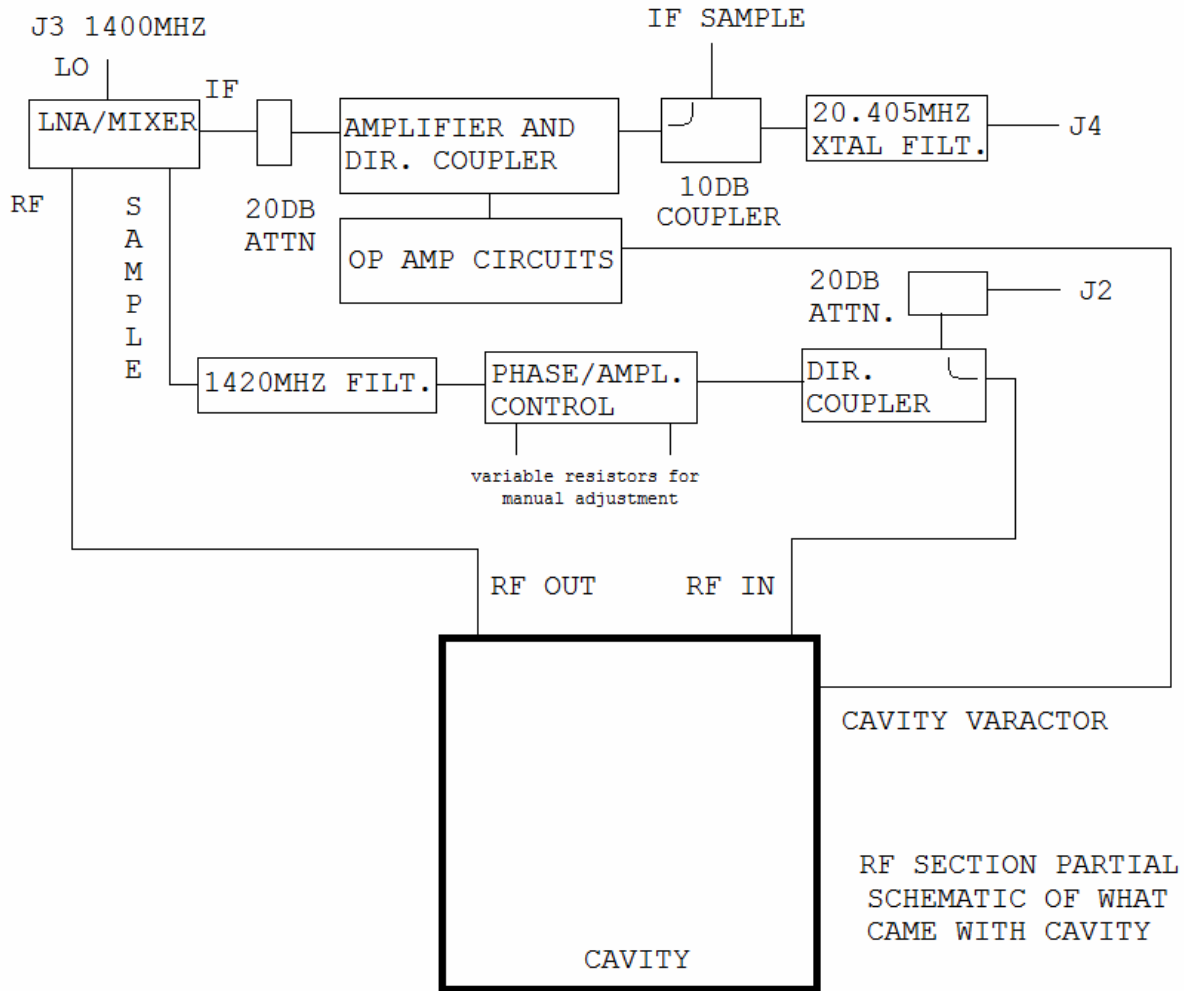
J3 1400MHZ

LO

LNA/MIXER

IF

IF SAMPLE

AMPLIFIER AND DIR. COUPLER

20.405MHZ XTAL FILT.

J4

RF

SAMPLE

20DB ATTN

10DB COUPLER

OP AMP CIRCUITS

20DB ATTN.

J2

1420MHZ FILT.

PHASE/AMPL. CONTROL

DIR. COUPLER

variable resistors for manual adjustment

RF OUT

RF IN

CAVITY VARACTOR

RF SECTION PARTIAL SCHEMATIC OF WHAT CAME WITH CAVITY

CAVITY